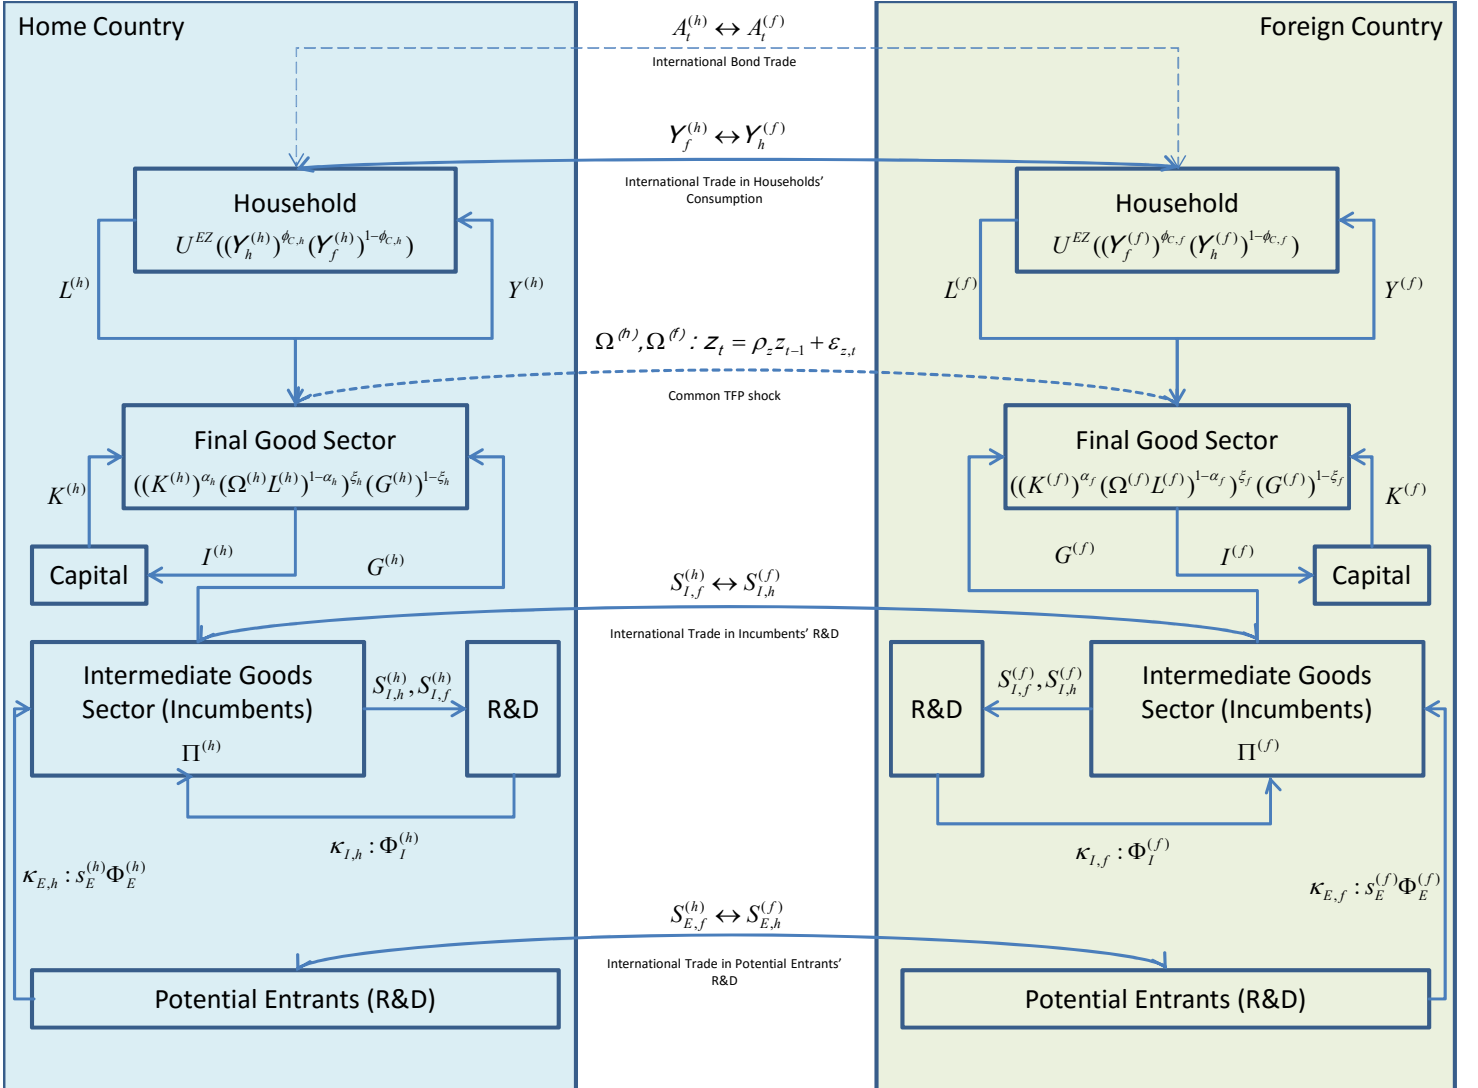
Home Country

Foreign Country

$A_t^{(h)} \leftrightarrow A_t^{(f)}$

International Bond Trade

$Y_f^{(h)} \leftrightarrow Y_h^{(f)}$

International Trade in Households' Consumption

Household

$U^{EZ}((Y_h^{(h)})^{\phi_{C,h}}(Y_f^{(h)})^{1-\phi_{C,h}})$

$L^{(h)}$

$Y^{(h)}$

Household

$U^{EZ}((Y_f^{(f)})^{\phi_{C,f}}(Y_h^{(f)})^{1-\phi_{C,f}})$

$L^{(f)}$

$Y^{(f)}$

$\Omega^{(h)}, \Omega^{(f)} : z_t = \rho_z z_{t-1} + \varepsilon_{z,t}$

Common TFP shock

Final Good Sector

$((K^{(h)})^{\alpha_h}(\Omega^{(h)}L^{(h)})^{1-\alpha_h})^{\xi_h}(G^{(h)})^{1-\xi_h}$

$K^{(h)}$

Final Good Sector

$((K^{(f)})^{\alpha_f}(\Omega^{(f)}L^{(f)})^{1-\alpha_f})^{\xi_f}(G^{(f)})^{1-\xi_f}$

$K^{(f)}$

Capital

$I^{(h)}$

$G^{(h)}$

$G^{(f)}$

$I^{(f)}$

Capital

$S_{I,f}^{(h)} \leftrightarrow S_{I,h}^{(f)}$

International Trade in Incumbents' R&D

Intermediate Goods Sector (Incumbents)

$\Pi^{(h)}$

$S_{I,h}^{(h)}, S_{I,f}^{(h)}$

R&D

R&D

$S_{I,f}^{(f)}, S_{I,h}^{(f)}$

Intermediate Goods Sector (Incumbents)

$\Pi^{(f)}$

$\kappa_{I,h} : \Phi_I^{(h)}$

$\kappa_{E,h} : s_E^{(h)}\Phi_E^{(h)}$

$\kappa_{I,f} : \Phi_I^{(f)}$

$\kappa_{E,f} : s_E^{(f)}\Phi_E^{(f)}$

$S_{E,f}^{(h)} \leftrightarrow S_{E,h}^{(f)}$

International Trade in Potential Entrants' R&D

Potential Entrants (R&D)

Potential Entrants (R&D)